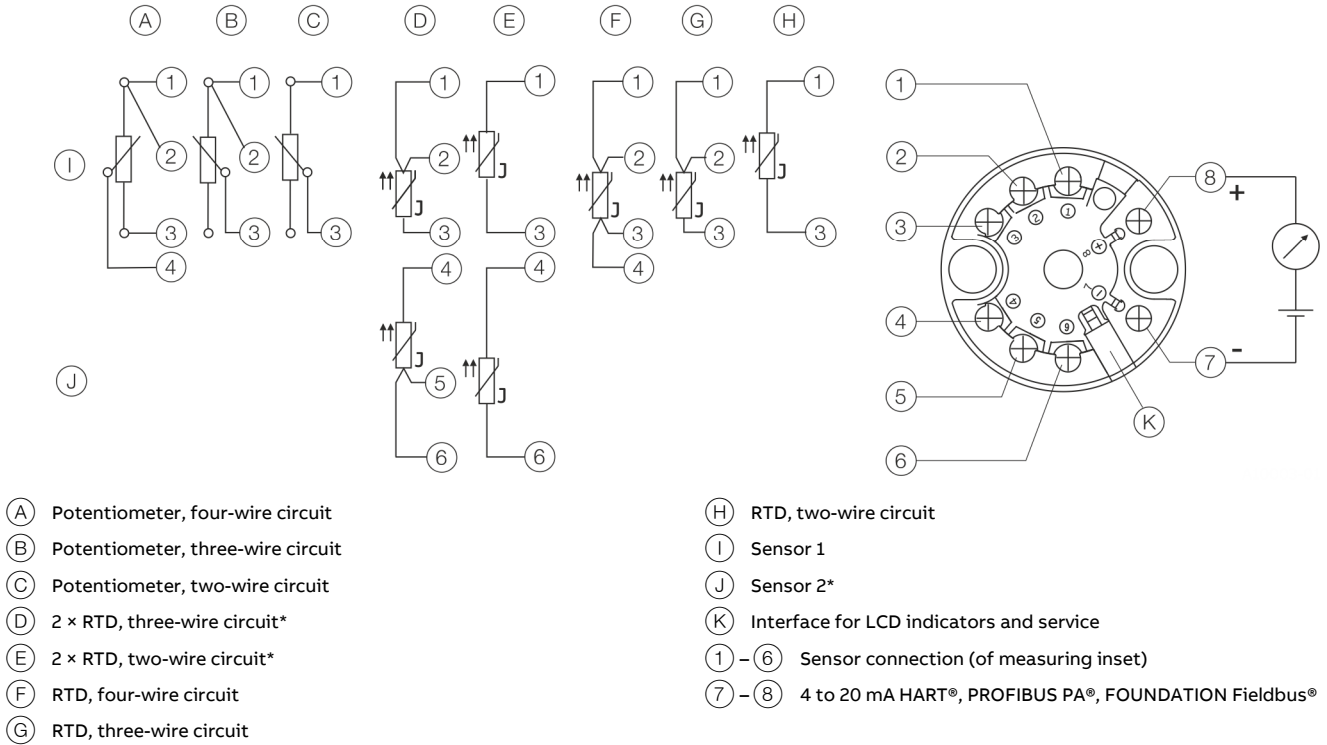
A B C D E F G H

I

J

1 2 3 4

1 2 3

1 3

1 2 3 4 5 6

1 3 4 6

1 2 3 4

1 2 3

1 3

1 2 3 4 5 6 7 8 K

+

-

A Potentiometer, four-wire circuit

B Potentiometer, three-wire circuit

C Potentiometer, two-wire circuit

D 2 × RTD, three-wire circuit*

E 2 × RTD, two-wire circuit*

F RTD, four-wire circuit

G RTD, three-wire circuit

H RTD, two-wire circuit

I Sensor 1

J Sensor 2*

K Interface for LCD indicators and service

1 – 6 Sensor connection (of measuring inset)

7 – 8 4 to 20 mA HART®, PROFIBUS PA®, FOUNDATION Fieldbus®